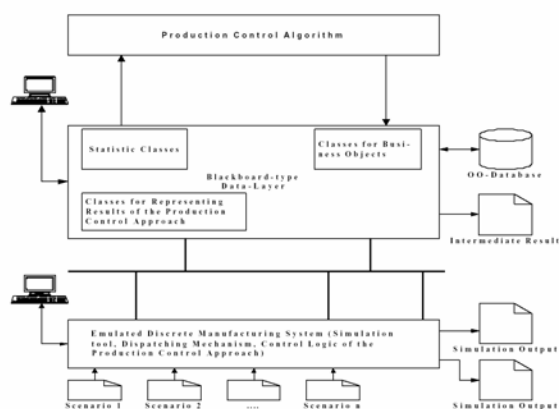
Production Control Algorithm

Statistic Classes

Classes for Business Objects

Blackboard-type Data-Layer

Classes for Representing Results of the Production Control Approach

OO-Database

Intermediate Result

Emulated Discrete Manufacturing System (Simulation tool, Dispatching Mechanism, Control Logic of the Production Control Approach)

Simulation Output

Simulation Output

Scenario 1

Scenario 2

....

Scenario n